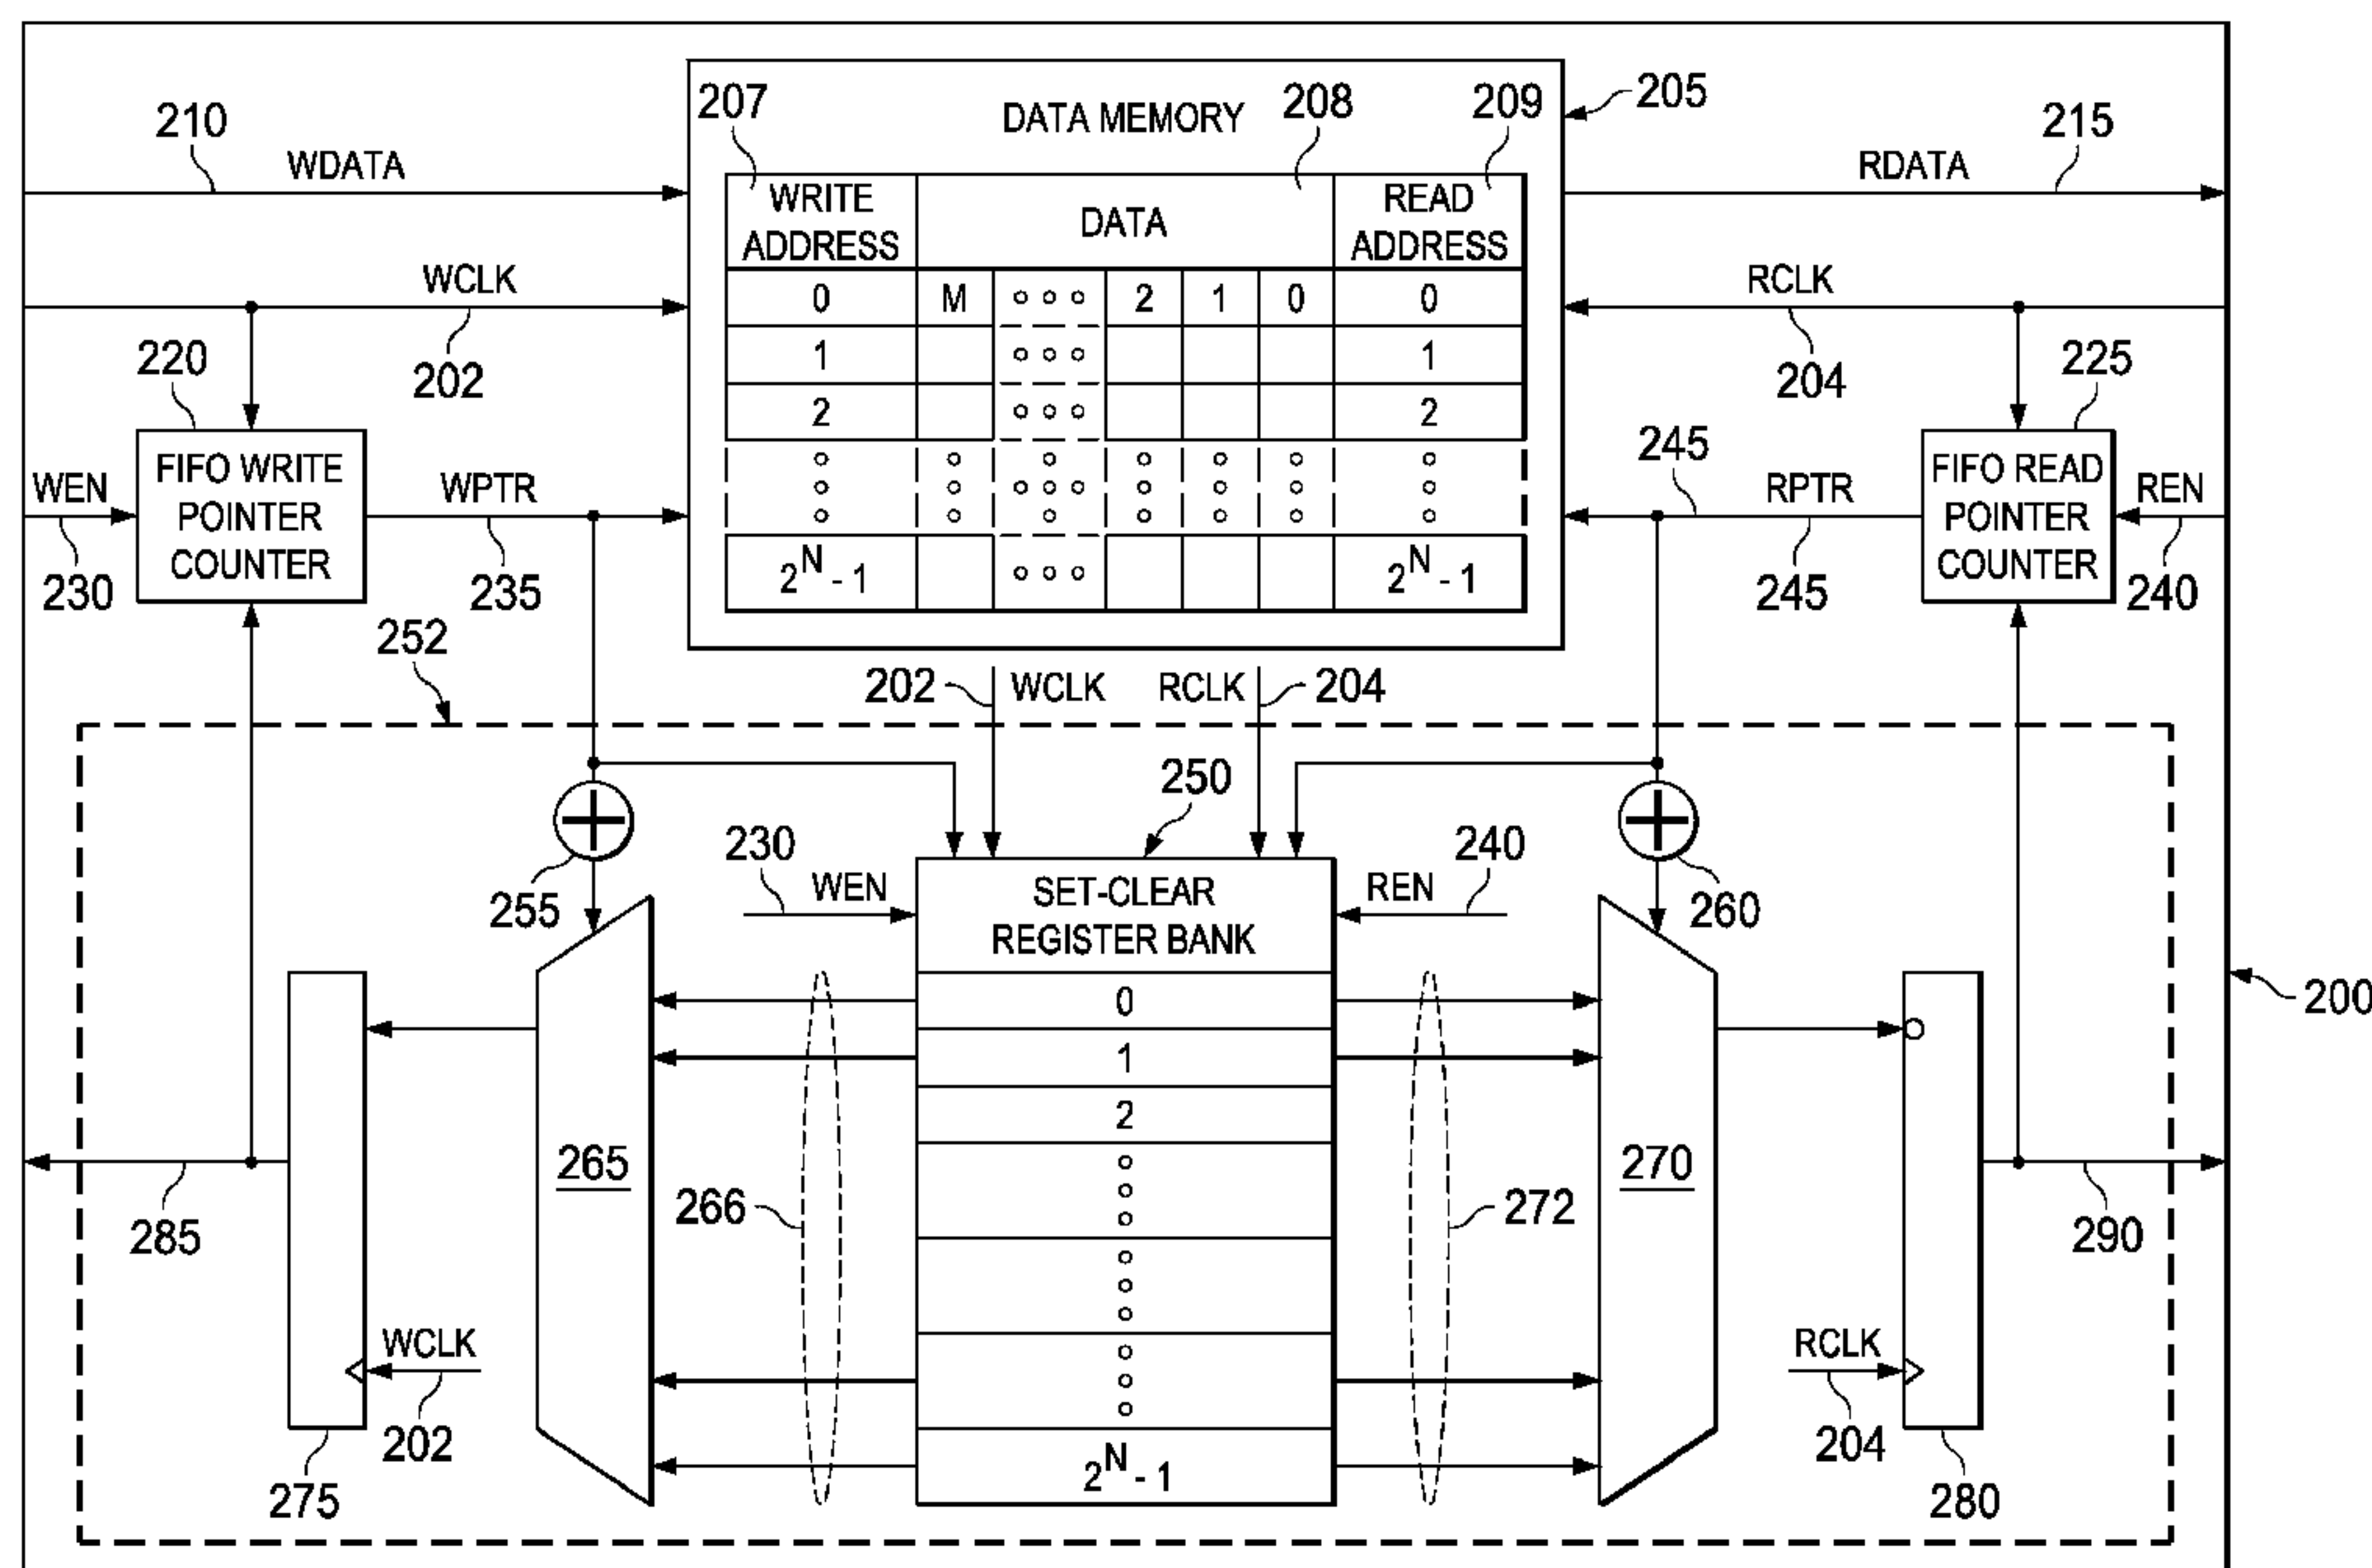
205

DATA MEMORY

207 208 209

210 WDATA

215 RDATA

| WRITE ADDRESS | DATA | | | | | READ ADDRESS |
|---|---|---|---|---|---|---|
| 0 | M | ∘∘∘ | 2 | 1 | 0 | 0 |
| 1 | | ∘∘∘ | | | | 1 |
| 2 | | ∘∘∘ | | | | 2 |
| ∘∘∘ | ∘∘∘ | ∘∘∘ | ∘∘∘ | ∘∘∘ | ∘∘∘ | ∘∘∘ |
| $2^N - 1$ | | ∘∘∘ | | | | $2^N - 1$ |

WCLK 202

RCLK 204

220 FIFO WRITE POINTER COUNTER

225 FIFO READ POINTER COUNTER

WEN 230

WPTR 235

245 RPTR 245

REN 240

252

202 WCLK RCLK 204

250

SET-CLEAR REGISTER BANK

230 WEN

REN 240

255

260

0
1
2
$2^N - 1$

265

266

272

270

285

290

WCLK 202

RCLK 204

275

280

200